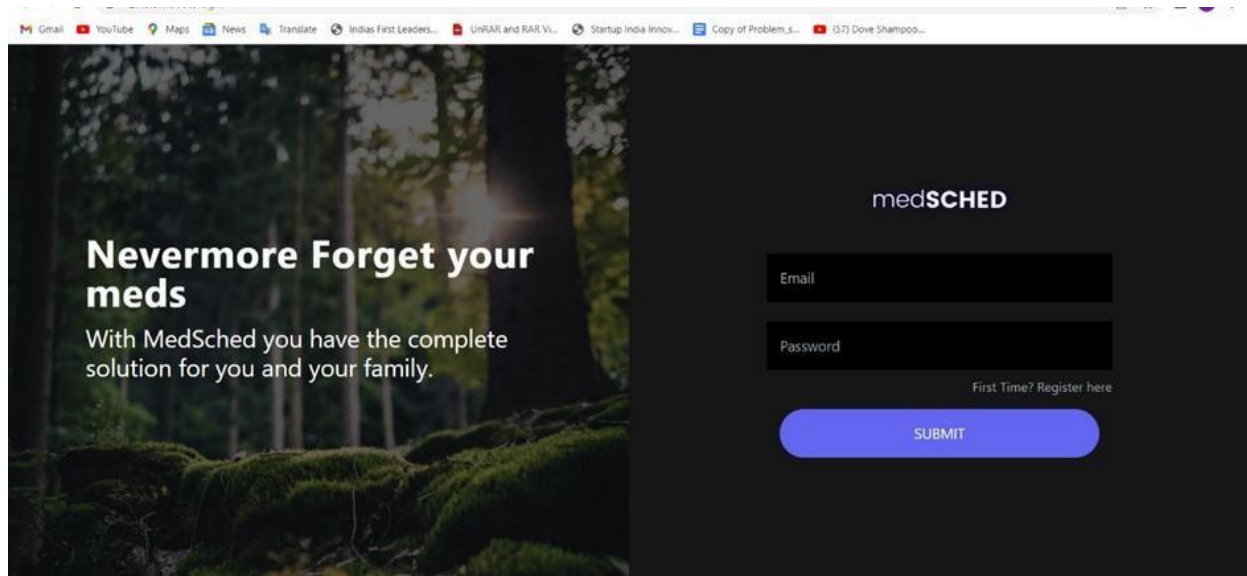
Gmail YouTube Maps News Translate Indias First Leaders... UnRAR and RAR Vi... Startup India Innov... Copy of Problem_s... (57) Dove Shampoo...

Nevermore Forget your meds

With MedSched you have the complete solution for you and your family.

medSCHED

Email

Password

First Time? Register here

SUBMIT